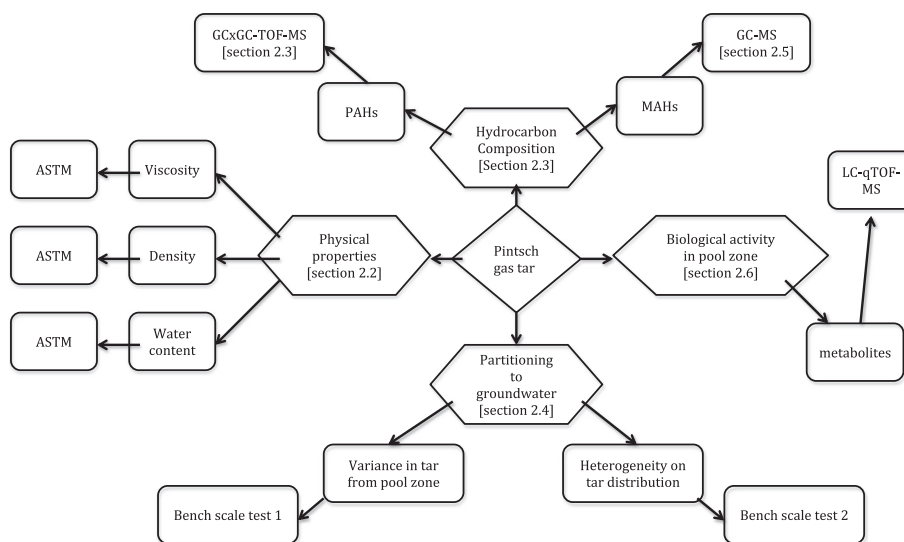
GCxGC-TOF-MS
[section 2.3]

GC-MS
[section 2.5]

PAHs

MAHs

Hydrocarbon
Composition
[Section 2.3]

ASTM

Viscosity

LC-qTOF-MS

ASTM

Density

Physical
properties
[section 2.2]

Pintsch
gas tar

Biological activity
in pool zone
[section 2.6]

ASTM

Water
content

metabolites

Partitioning
to
groundwater
[section 2.4]

Variance in tar
from pool zone

Heterogeneity on
tar distribution

Bench scale test 1

Bench scale test 2